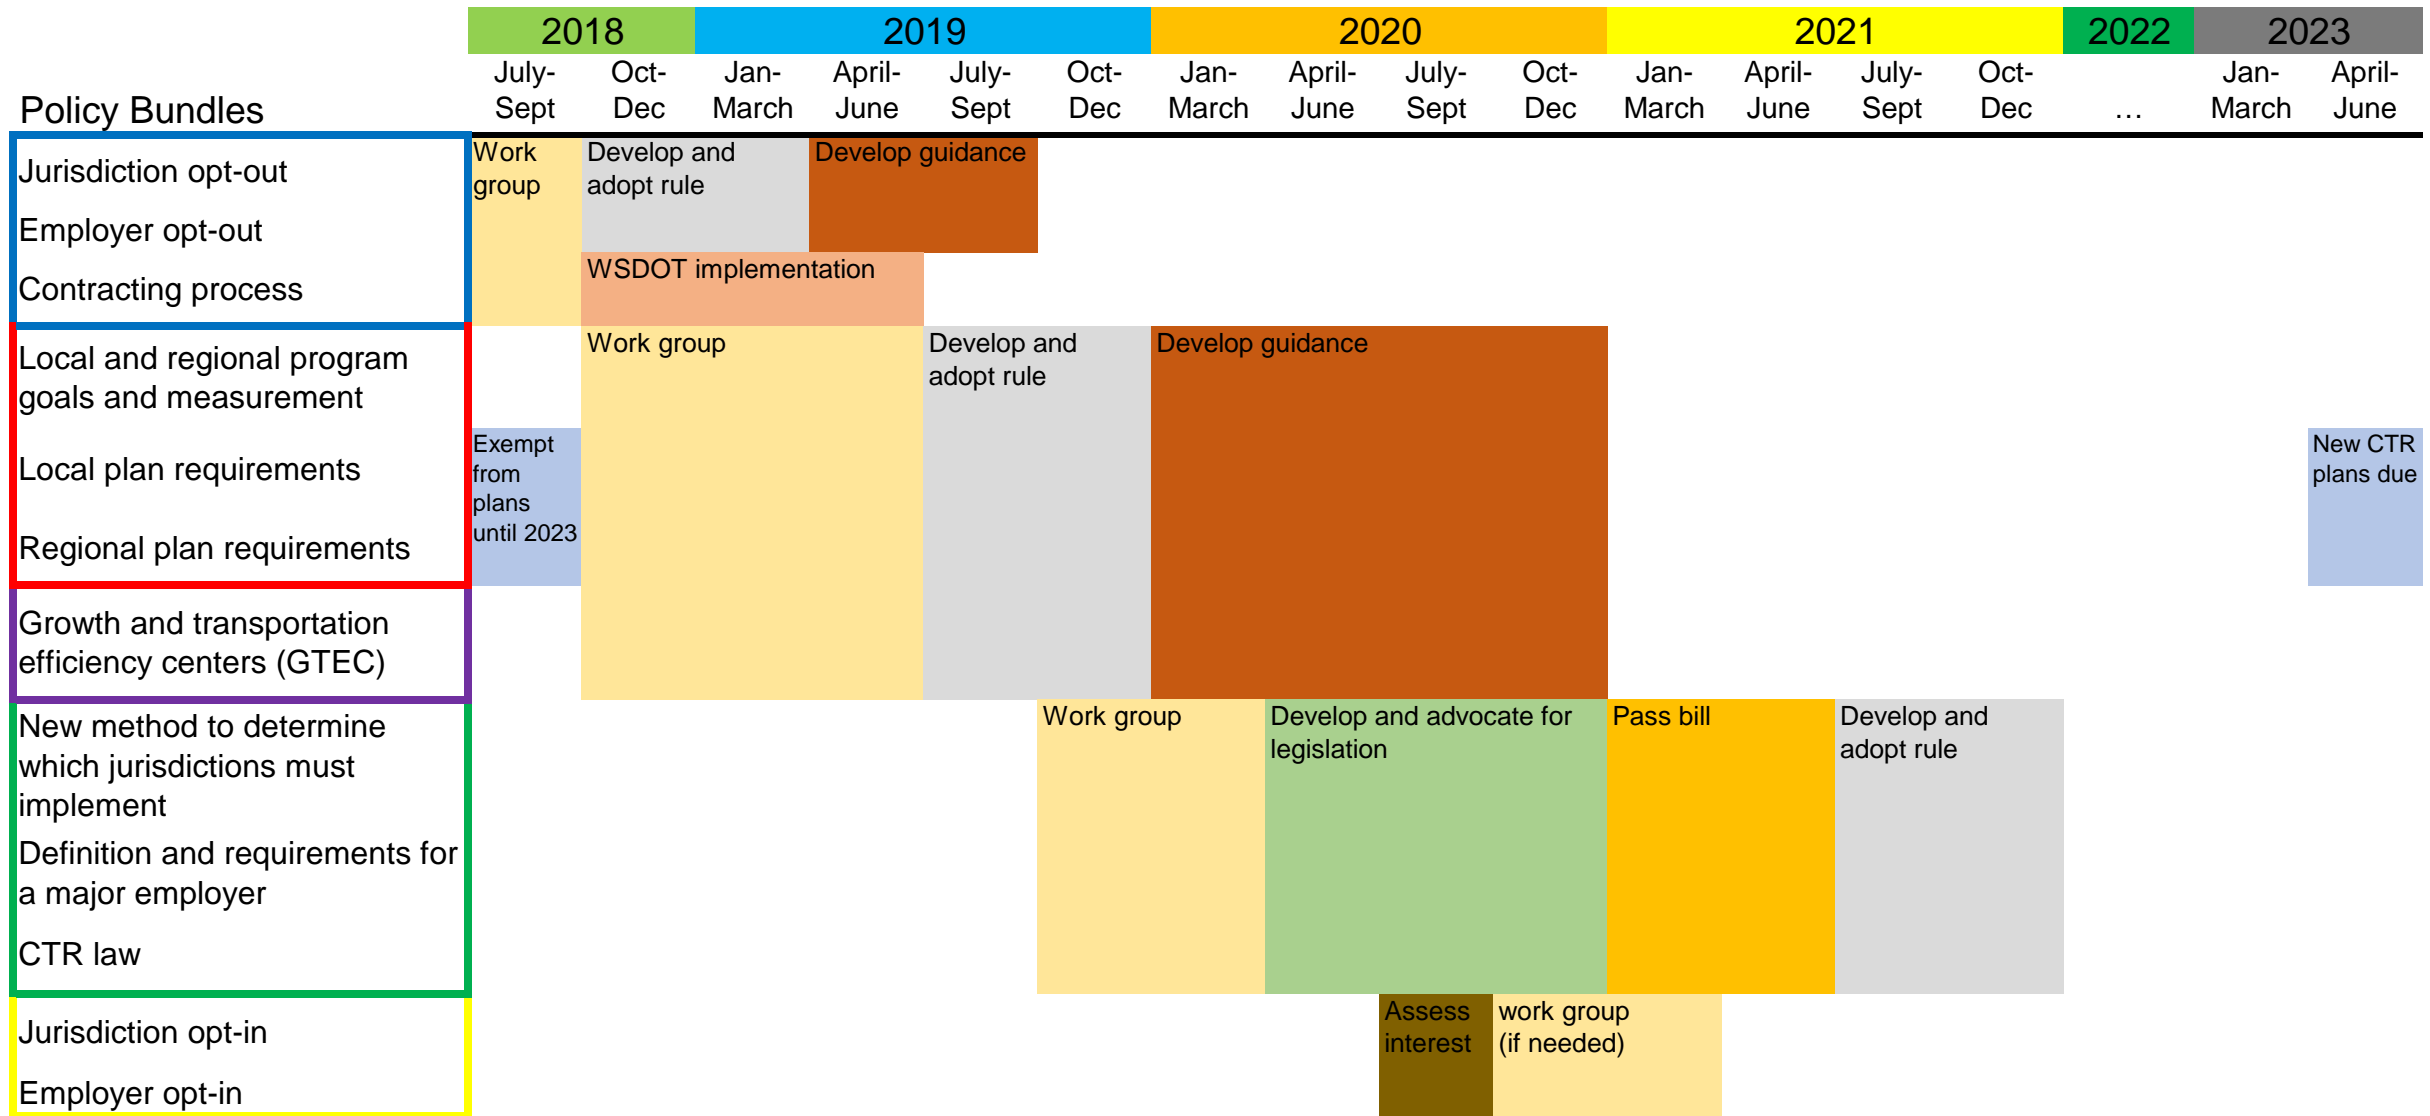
| Policy Bundles | 2018 July-Sept | 2018 Oct-Dec | 2019 Jan-March | 2019 April-June | 2019 July-Sept | 2019 Oct-Dec | 2020 Jan-March | 2020 April-June | 2020 July-Sept | 2020 Oct-Dec | 2021 Jan-March | 2021 April-June | 2021 July-Sept | 2021 Oct-Dec | 2022 … | 2023 Jan-March | 2023 April-June |
|---|---|---|---|---|---|---|---|---|---|---|---|---|---|---|---|---|---|
| Jurisdiction opt-out<br>Employer opt-out<br>Contracting process | Work group | Develop and adopt rule<br>WSDOT implementation | | Develop guidance | | | | | | | | | | | | | |
| Local and regional program goals and measurement<br>Local plan requirements<br>Regional plan requirements | Exempt from plans until 2023 | Work group | | | | Develop and adopt rule | Develop guidance | | | | | | | | | | New CTR plans due |
| Growth and transportation efficiency centers (GTEC) | | | | | | | | | | | | | | | | | |
| New method to determine which jurisdictions must implement<br>Definition and requirements for a major employer<br>CTR law | | | | | | Work group | | Develop and advocate for legislation | | | Pass bill | | Develop and adopt rule | | | | |
| Jurisdiction opt-in<br>Employer opt-in | | | | | | | | | Assess interest | work group (if needed) | | | | | | | |